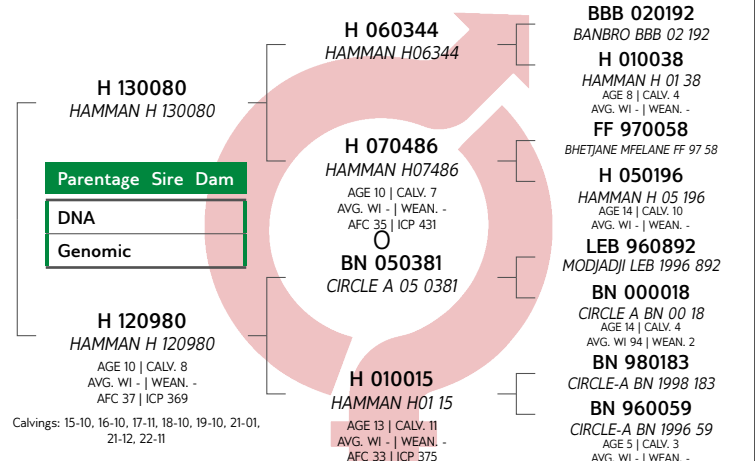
H 130080
HAMMAN H 130080

Parentage Sire Dam
DNA
Genomic

H 120980
HAMMAN H 120980
AGE 10 | CALV. 8
AVG. WI - | WEAN. -
AFC 37 | ICP 369

Calvings: 15-10, 16-10, 17-11, 18-10, 19-10, 21-01, 21-12, 22-11

H 060344
HAMMAN H06344

H 070486
HAMMAN H07486
AGE 10 | CALV. 7
AVG. WI - | WEAN. -
AFC 35 | ICP 431
O
BN 050381
CIRCLE A 05 0381

H 010015
HAMMAN H01 15
AGE 13 | CALV. 11
AVG. WI - | WEAN. -
AFC 33 | ICP 375

BBB 020192
BANBRO BBB 02 192
H 010038
HAMMAN H 01 38
AGE 8 | CALV. 4
AVG. WI - | WEAN. -
FF 970058
BHETJANE MFELANE FF 97 58
H 050196
HAMMAN H 05 196
AGE 14 | CALV. 10
AVG. WI - | WEAN. -
LEB 960892
MODJADJI LEB 1996 892
BN 000018
CIRCLE A BN 00 18
AGE 14 | CALV. 4
AVG. WI 94 | WEAN. 2
BN 980183
CIRCLE-A BN 1998 183
BN 960059
CIRCLE-A BN 1996 59
AGE 5 | CALV. 3
AVG. WI - | WEAN. -